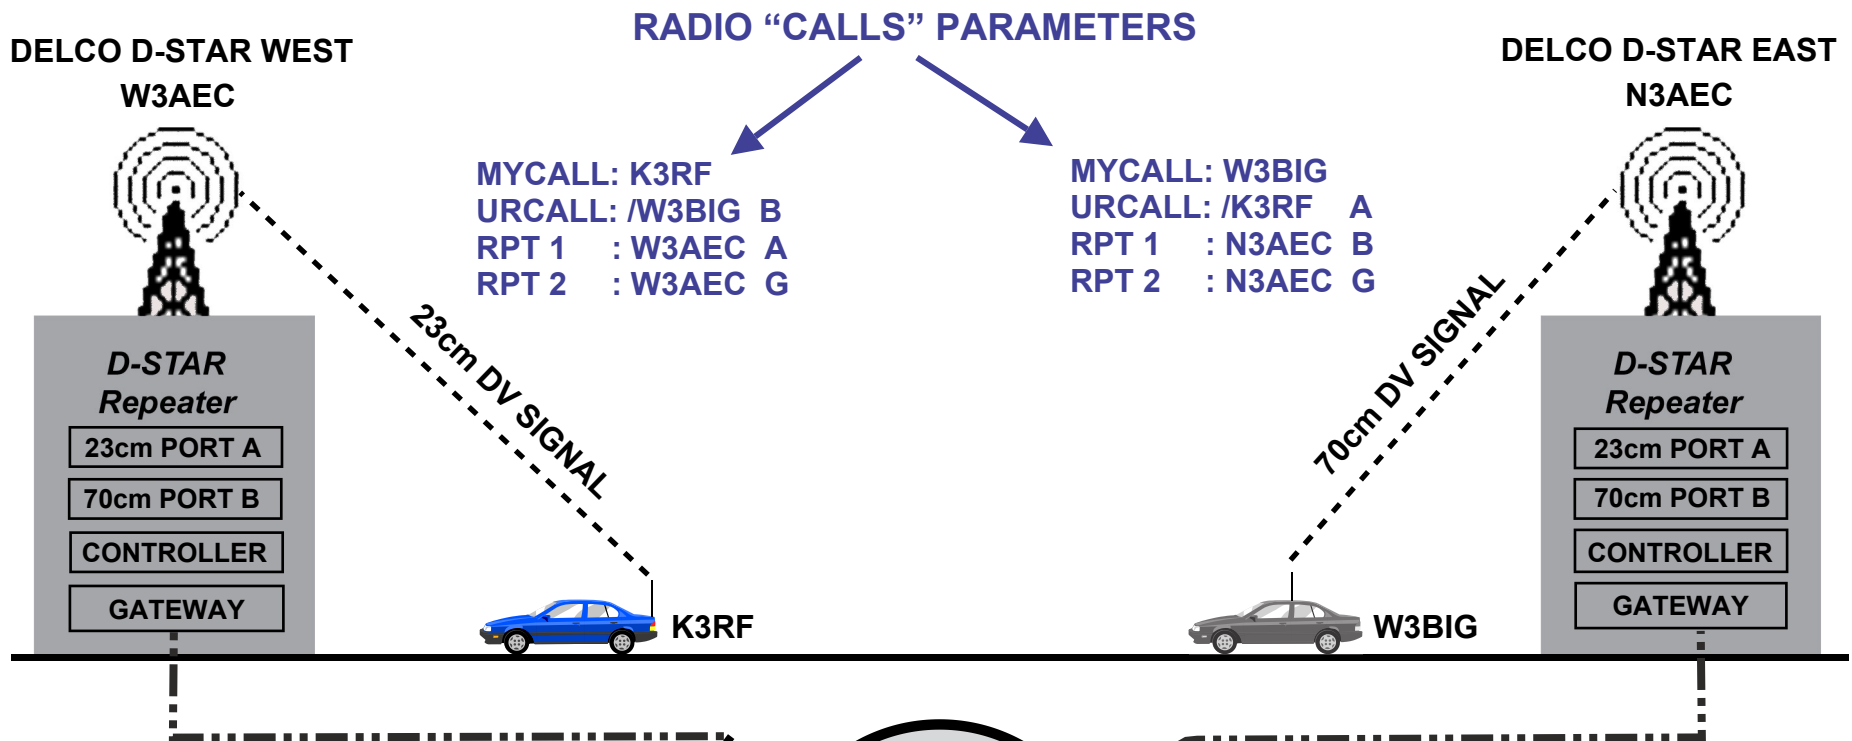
RADIO “CALLS” PARAMETERS

DELCO D-STAR WEST
W3AEC

DELCO D-STAR EAST
N3AEC

MYCALL: K3RF
URCALL: /W3BIG B
RPT 1 : W3AEC A
RPT 2 : W3AEC G

MYCALL: W3BIG
URCALL: /K3RF A
RPT 1 : N3AEC B
RPT 2 : N3AEC G

D-STAR
Repeater
23cm PORT A
70cm PORT B
CONTROLLER
GATEWAY

23cm DV SIGNAL

70cm DV SIGNAL

D-STAR
Repeater
23cm PORT A
70cm PORT B
CONTROLLER
GATEWAY

K3RF

W3BIG